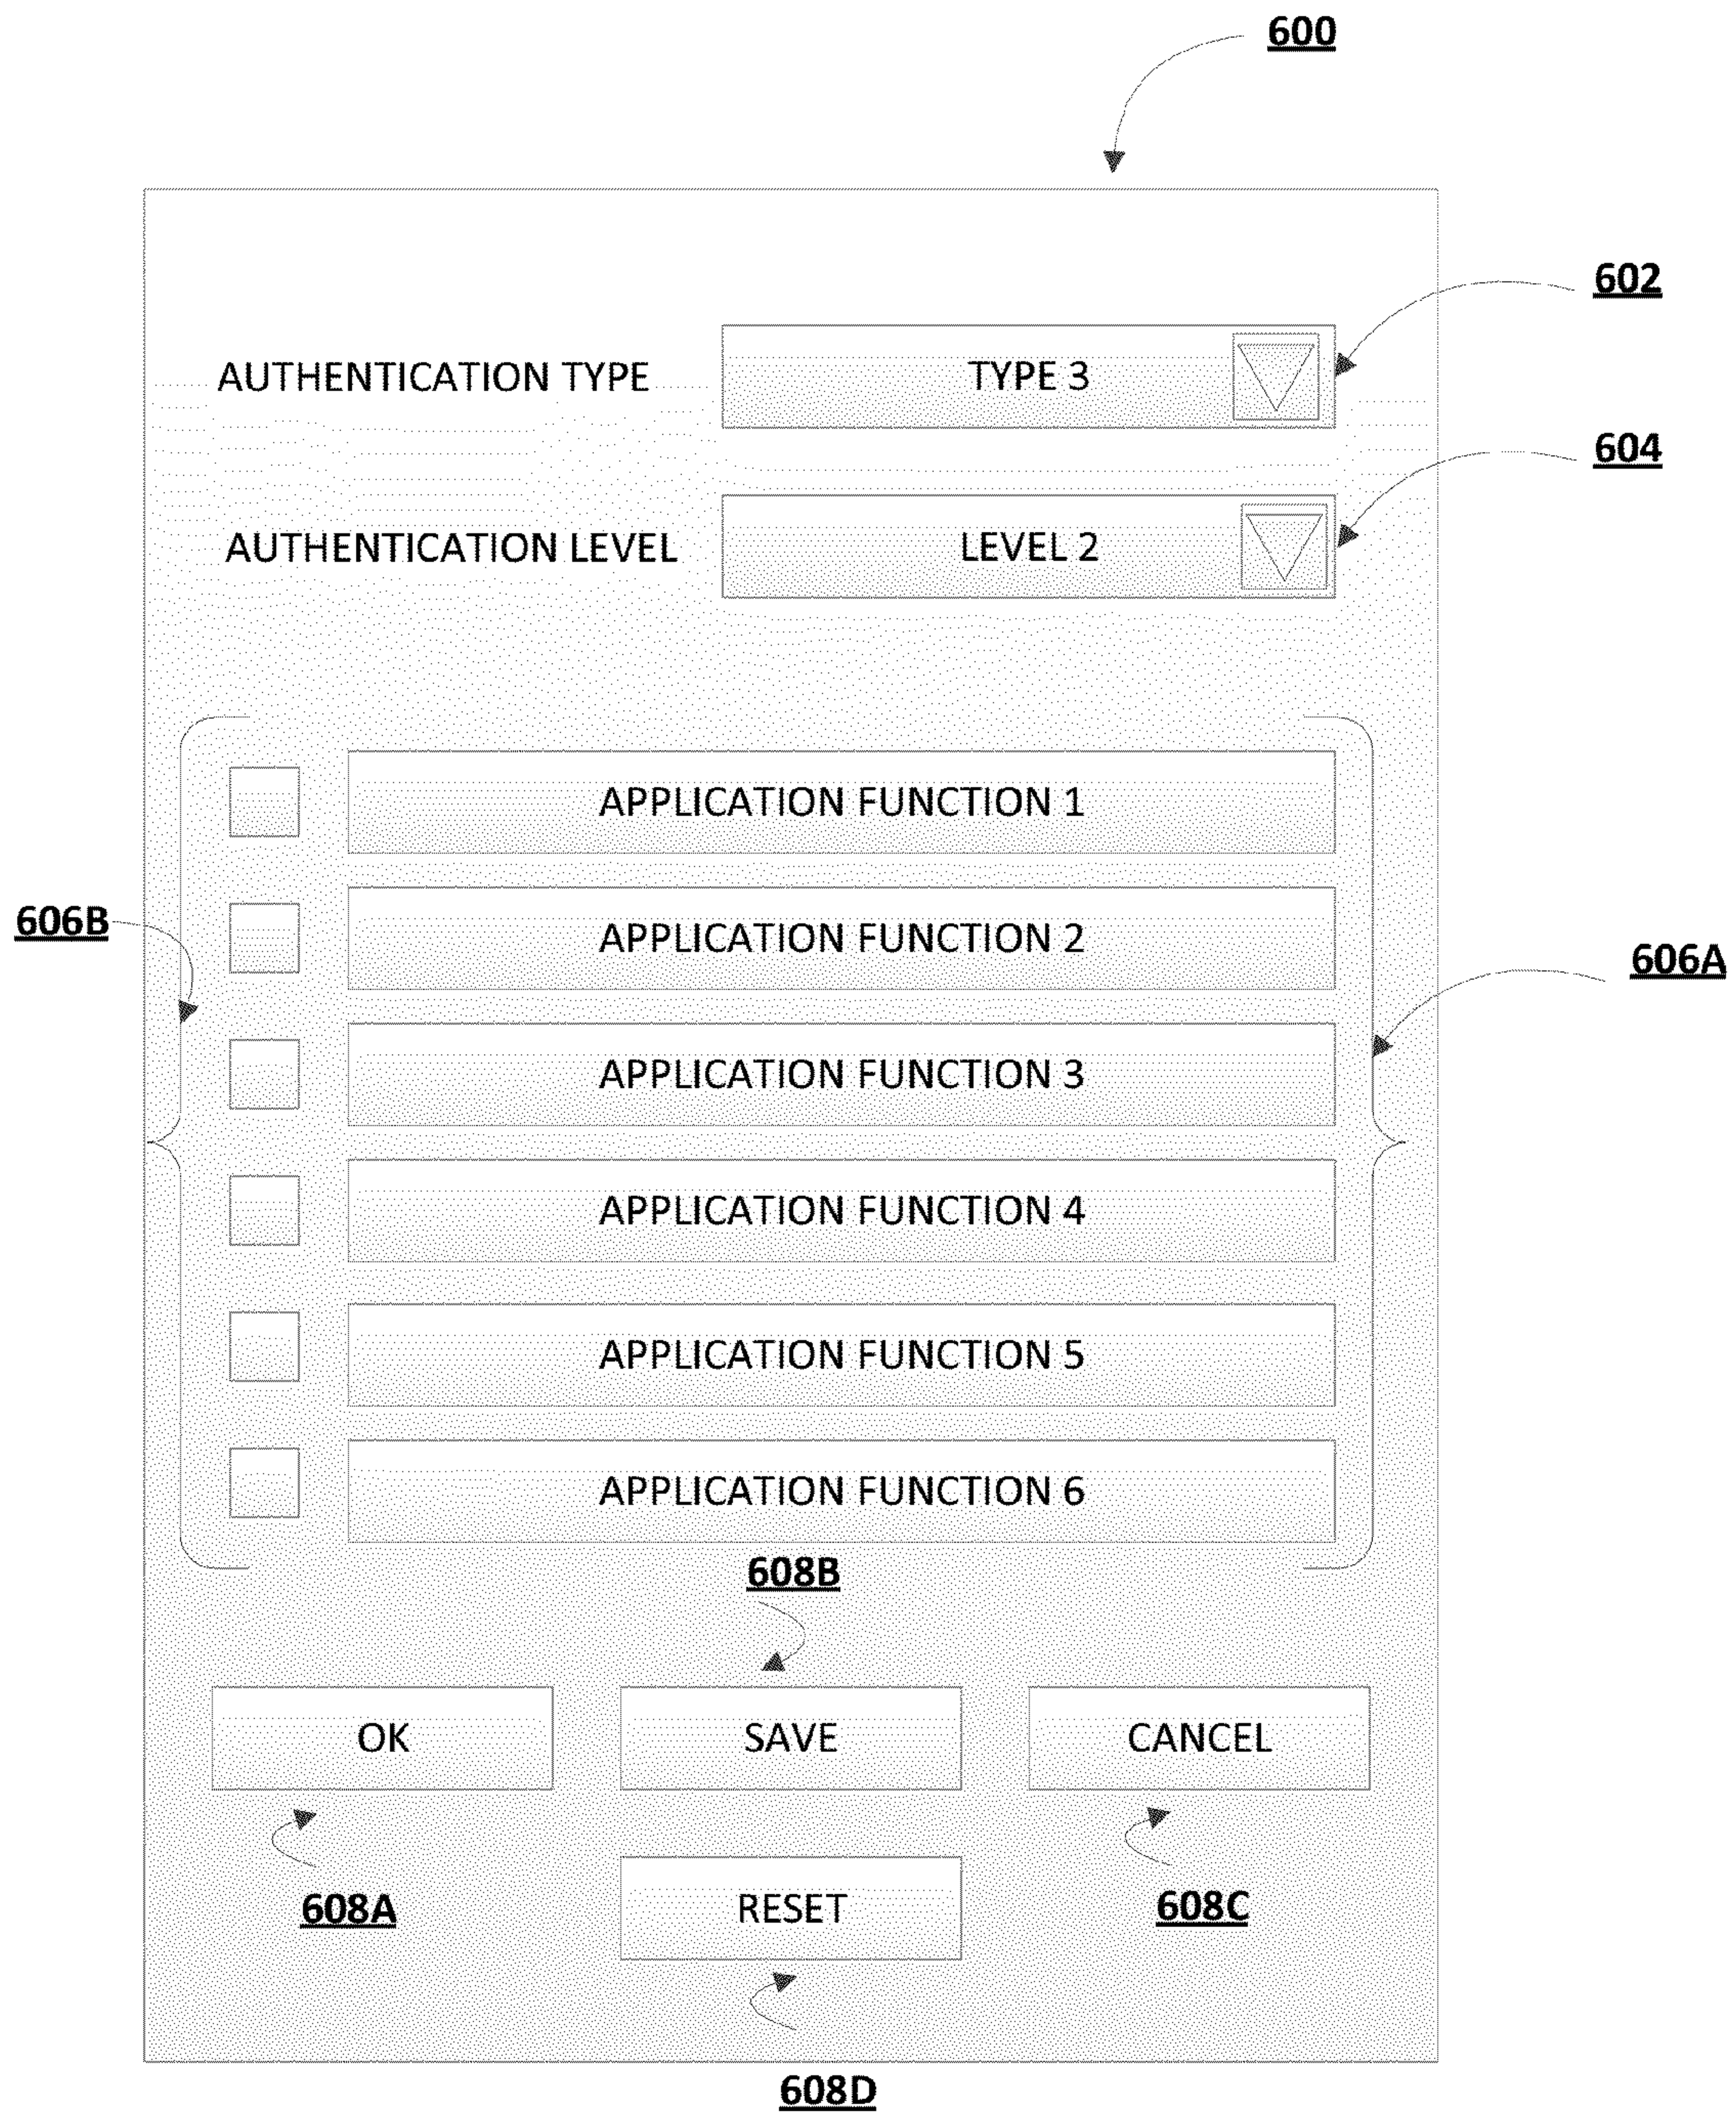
600

602

AUTHENTICATION TYPE

TYPE 3

604

AUTHENTICATION LEVEL

LEVEL 2

606B

606A

APPLICATION FUNCTION 1

APPLICATION FUNCTION 2

APPLICATION FUNCTION 3

APPLICATION FUNCTION 4

APPLICATION FUNCTION 5

APPLICATION FUNCTION 6

608B

OK

SAVE

CANCEL

608A

RESET

608C

608D